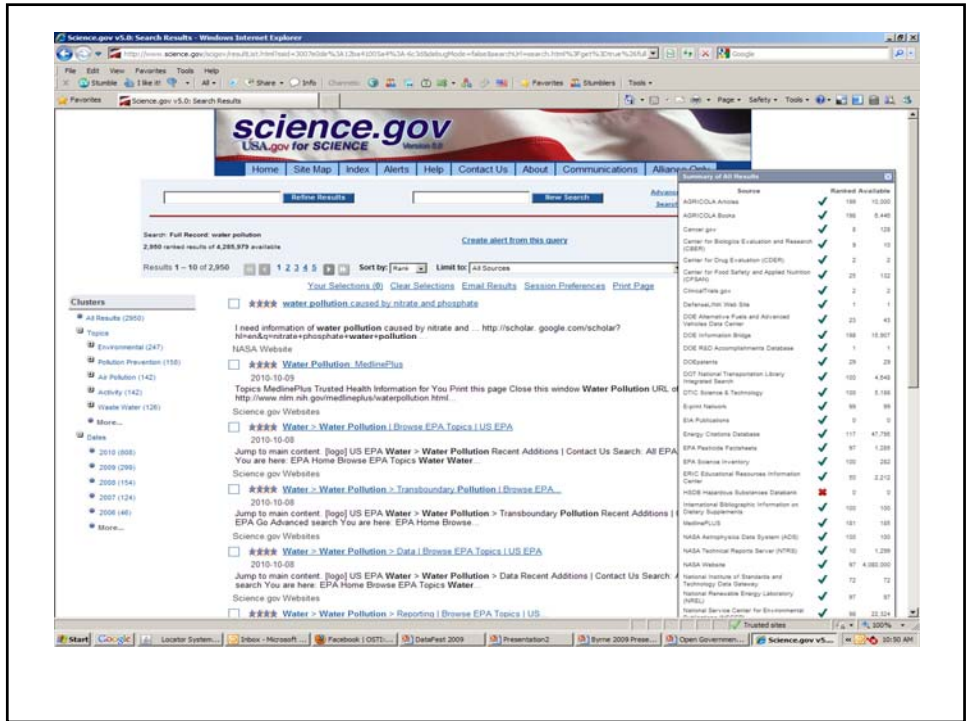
Science.gov v5.0: Search Results - Windows Internet Explorer

File Edit View Favorites Tools Help

Favorites | Science.gov v5.0: Search Results

science.gov
USA.gov for SCIENCE Version 5.0

Home | Site Map | Index | Alerts | Help | Contact Us | About | Communications | Alliance Only

Refine Results | New Search

Search: Full Record: water pollution
2,950 ranked results of 4,285,979 available

Create alert from this query

Results 1 – 10 of 2,950 | 1 2 3 4 5 | Sort by: Rank | Limit to: All Sources

Your Selections (0) Clear Selections Email Results Session Preferences Print Page

Clusters
All Results (2950)
Topics
Environmental (247)
Pollution Prevention (158)
Air Pollution (142)
Activity (142)
Waste Water (126)
More...
Dates
2010 (608)
2009 (289)
2008 (154)
2007 (124)
2006 (46)
More...

★★★★ water pollution caused by nitrate and phosphate
I need information of water pollution caused by nitrate and ... http://scholar. google.com/scholar?hl=en&q=nitrate+phosphate+water+pollution ...
NASA Website

★★★★ Water Pollution: MedlinePlus
2010-10-09
Topics MedlinePlus Trusted Health Information for You Print this page Close this window Water Pollution URL of http://www.nlm.nih.gov/medlineplus/waterpollution.html...
Science.gov Websites

★★★★ Water > Water Pollution | Browse EPA Topics | US EPA
2010-10-08
Jump to main content. [logo] US EPA Water > Water Pollution Recent Additions | Contact Us Search: All EPA You are here: EPA Home Browse EPA Topics Water Water...
Science.gov Websites

★★★★ Water > Water Pollution > Transboundary Pollution | Browse EPA...
2010-10-08
Jump to main content. [logo] US EPA Water > Water Pollution > Transboundary Pollution Recent Additions | EPA Go Advanced search You are here: EPA Home Browse...
Science.gov Websites

★★★★ Water > Water Pollution > Data | Browse EPA Topics | US EPA
2010-10-08
Jump to main content. [logo] US EPA Water > Water Pollution > Data Recent Additions | Contact Us Search: search You are here: EPA Home Browse EPA Topics Water...
Science.gov Websites

★★★★ Water > Water Pollution > Reporting | Browse EPA Topics | US...

Summary of All Results
| Source | Ranked | Available |
|---|---|---|
| AGRICOLA Articles | 100 | 10,000 |
| AGRICOLA Books | 100 | 5,440 |
| Cancer.gov | 8 | 128 |
| Center for Biologics Evaluation and Research (CBER) | 8 | 10 |
| Center for Drug Evaluation (CDER) | 2 | 2 |
| Center for Food Safety and Applied Nutrition (CFSAN) | 25 | 102 |
| ClinicalTrials.gov | 2 | 2 |
| DefenseLINK Web Site | 1 | 1 |
| DOE Alternative Fuels and Advanced Vehicles Data Center | 23 | 43 |
| DOE Information Bridge | 100 | 10,907 |
| DOE R&D Accomplishments Database | 1 | 1 |
| DOEpatents | 29 | 29 |
| DOT National Transportation Library Integrated Search | 100 | 4,549 |
| DTIC Science & Technology | 100 | 5,166 |
| E-print Network | 99 | 99 |
| EIA Publications | 0 | 0 |
| Energy Citations Database | 117 | 47,795 |
| EPA Pesticide Factsheets | 97 | 1,289 |
| EPA Science Inventory | 100 | 282 |
| ERIC Educational Resources Information Center | 93 | 2,212 |
| HSDB Hazardous Substances Databank | 0 | 0 |
| International Bibliographic Information on Dietary Supplements | 100 | 100 |
| MedlinePLUS | 181 | 185 |
| NASA Astrophysics Data System (ADS) | 100 | 100 |
| NASA Technical Reports Server (NTRS) | 10 | 1,299 |
| NASA Website | 97 | 4,080,000 |
| National Institute of Standards and Technology Data Gateway | 72 | 72 |
| National Renewable Energy Laboratory (NREL) | 97 | 97 |
| National Service Center for Environmental | 96 | 22,324 |

Trusted sites | 100%

Start | Google | Locator System... | Inbox - Microsoft... | Facebook | OSTI:... | DataFest 2009 | Presentation2 | Byrne 2009 Prese... | Open Governmen... | Science.gov v5... | 10:50 AM